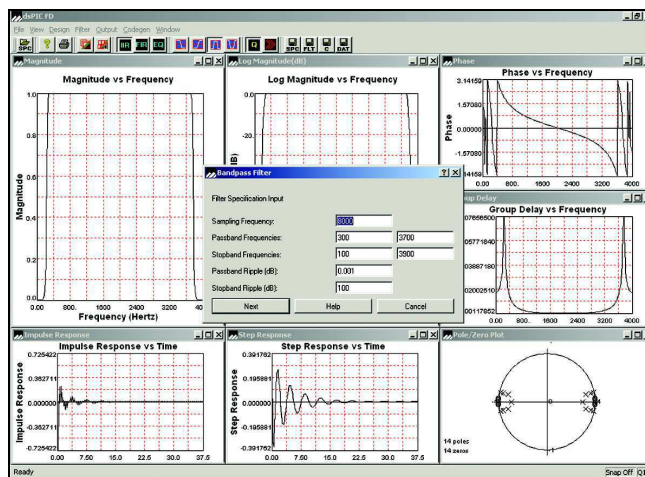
dsPIC FD
File View Design Filter Output Codegen Window
SPC SPC FLT C DAT

Magnitude
Magnitude vs Frequency
1.0
0.8
0.6
0.4
0.2
0.0
Magnitude
0.0 800. 1600 2400 3200 40
Frequency (Hertz)

Log Magnitude(dB)
Log Magnitude vs Frequency
0.0
-20
dB)

Phase
Phase vs Frequency
3.14159
1.57080
0.00000
-1.57080
-3.14159
Phase
0.00 800. 1600 2400 3200 4000

Group Delay
Group Delay vs Frequency
.07666500
.05771840
.03887180
.02002510
.00117652
0.00 800. 1600 2400 3200 4000

Bandpass Filter
Filter Specification Input
Sampling Frequency: 8000
Passband Frequencies: 300 3700
Stopband Frequencies: 100 3900
Passband Ripple (dB): 0.001
Stopband Ripple (dB): 100
Next Help Cancel

Impulse Response
Impulse Response vs Time
0.725422
0.362711
0.000000
-0.362711
-0.725422
Impulse Response
0.00 7.50 15.0 22.5 30.0 37.5

Step Response
Step Response vs Time
0.391762
0.195881
0.000000
-0.195881
-0.391762
Step Response
0.00 7.50 15.0 22.5 30.0 37.5

Pole/Zero Plot
14 poles
14 zeros

Ready
Snap Off